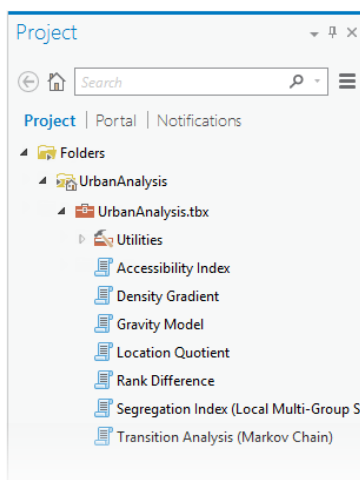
Project

Search

Project | Portal | Notifications

Folders
UrbanAnalysis
UrbanAnalysis.tbx
Utilities
Accessibility Index
Density Gradient
Gravity Model
Location Quotient
Rank Difference
Segregation Index (Local Multi-Group S
Transition Analysis (Markov Chain)